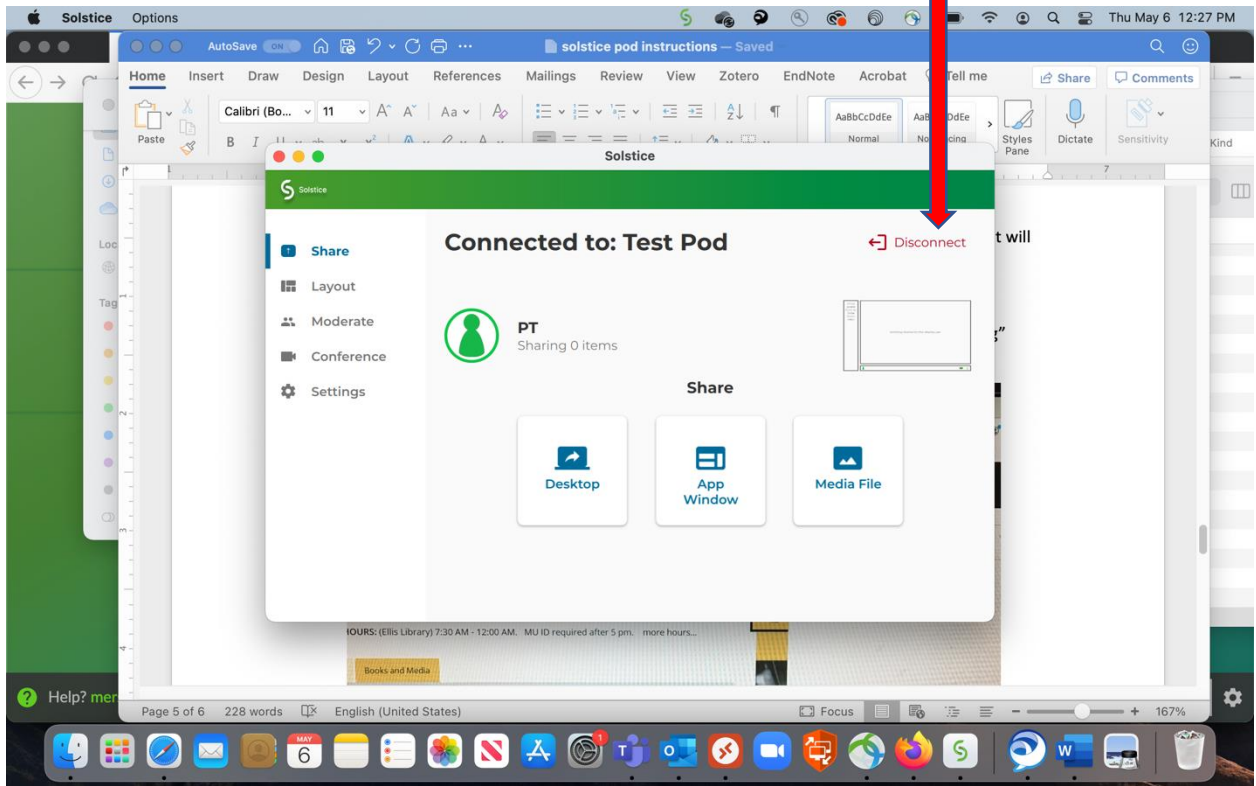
Solstice Options

Thu May 6 12:27 PM

AutoSave ON

solstice pod instructions — Saved

Home Insert Draw Design Layout References Mailings Review View Zotero EndNote Acrobat Tell me

Share Comments

Paste

Calibri (Bo... 11

AaBbCcDdEe Normal

AaB DdEe No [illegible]cing

Styles Pane

Dictate

Sensitivity

Kind

Solstice

Solstice

Share
Layout
Moderate
Conference
Settings

Connected to: Test Pod

Disconnect

PT
Sharing 0 items

Share

Desktop

App Window

Media File

t will

s"

IOURS: (Ellis Library) 7:30 AM - 12:00 AM. MU ID required after 5 pm. more hours...

Books and Media

Help? mer

Page 5 of 6 228 words English (United States)

Focus

167%

MAY 6